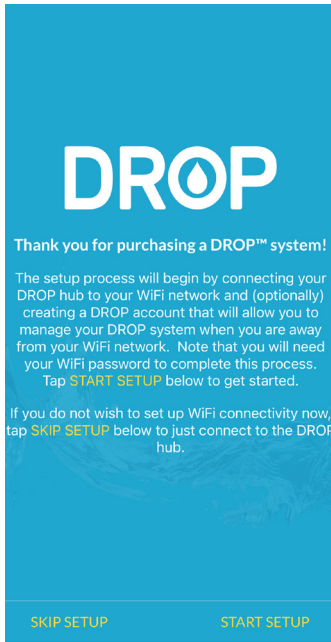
DROP

Thank you for purchasing a DROP™ system!

The setup process will begin by connecting your DROP hub to your WiFi network and (optionally) creating a DROP account that will allow you to manage your DROP system when you are away from your WiFi network. Note that you will need your WiFi password to complete this process. Tap START SETUP below to get started.

If you do not wish to set up WiFi connectivity now, tap SKIP SETUP below to just connect to the DROP hub.

SKIP SETUP

START SETUP